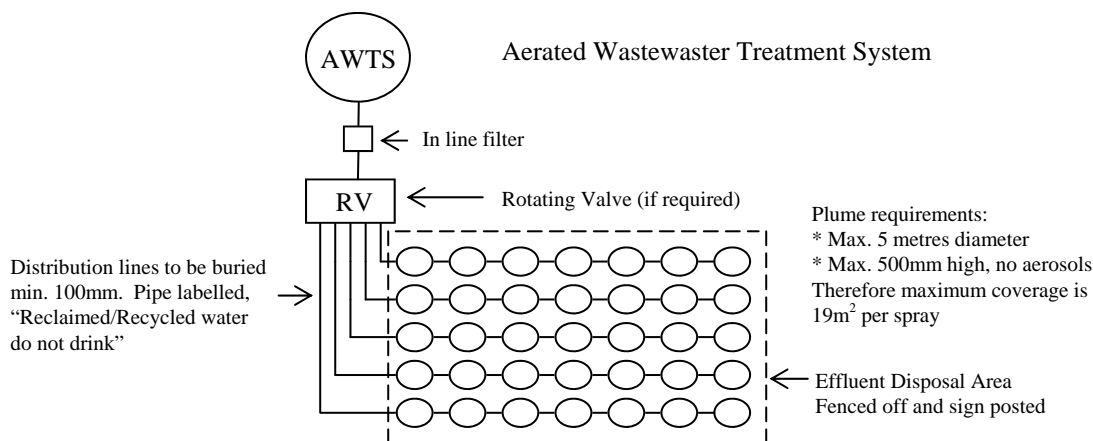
AWTS

Aerated Wastewaster Treatment System

In line filter

RV

Rotating Valve (if required)

Plume requirements:
* Max. 5 metres diameter
* Max. 500mm high, no aerosols
Therefore maximum coverage is $19m^2$ per spray

Distribution lines to be buried min. 100mm. Pipe labelled, "Reclaimed/Recycled water do not drink"

Effluent Disposal Area
Fenced off and sign posted